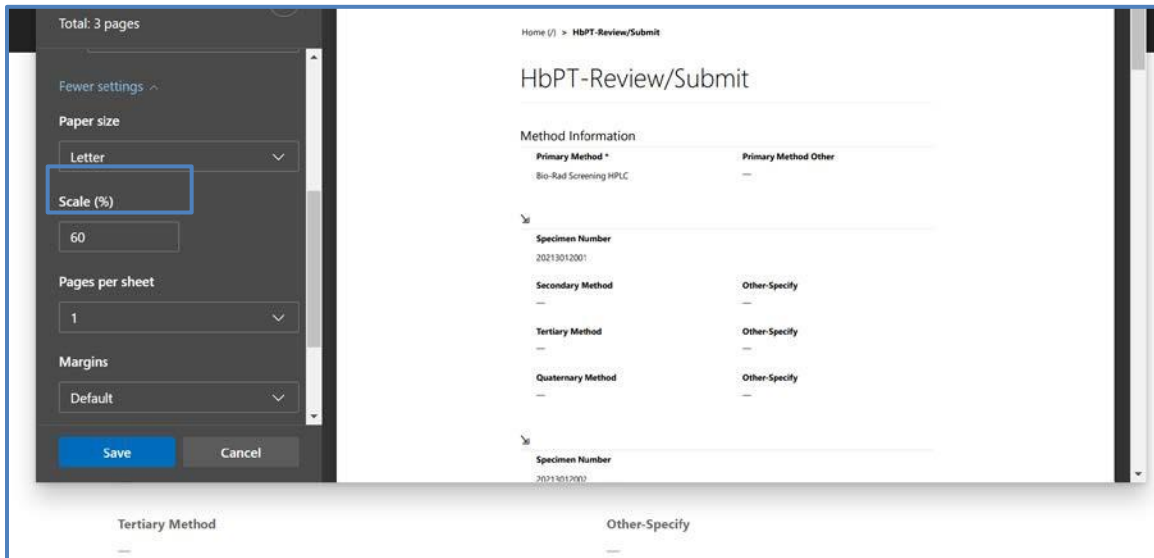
Total: 3 pages

Fewer settings ^

Paper size

Letter

Scale (%)

60

Pages per sheet

1

Margins

Default

Save

Cancel

Home (/) > HbPT-Review/Submit

HbPT-Review/Submit

Method Information

| Primary Method * | Primary Method Other |
|---|---|
| Bio-Rad Screening HPLC | — |

Specimen Number

20213012001

| Secondary Method | Other-Specify |
|---|---|
| — | — |
| Tertiary Method | Other-Specify |
| — | — |
| Quaternary Method | Other-Specify |
| — | — |

Specimen Number

20213012002

| Tertiary Method | Other-Specify |
|---|---|
| — | — |